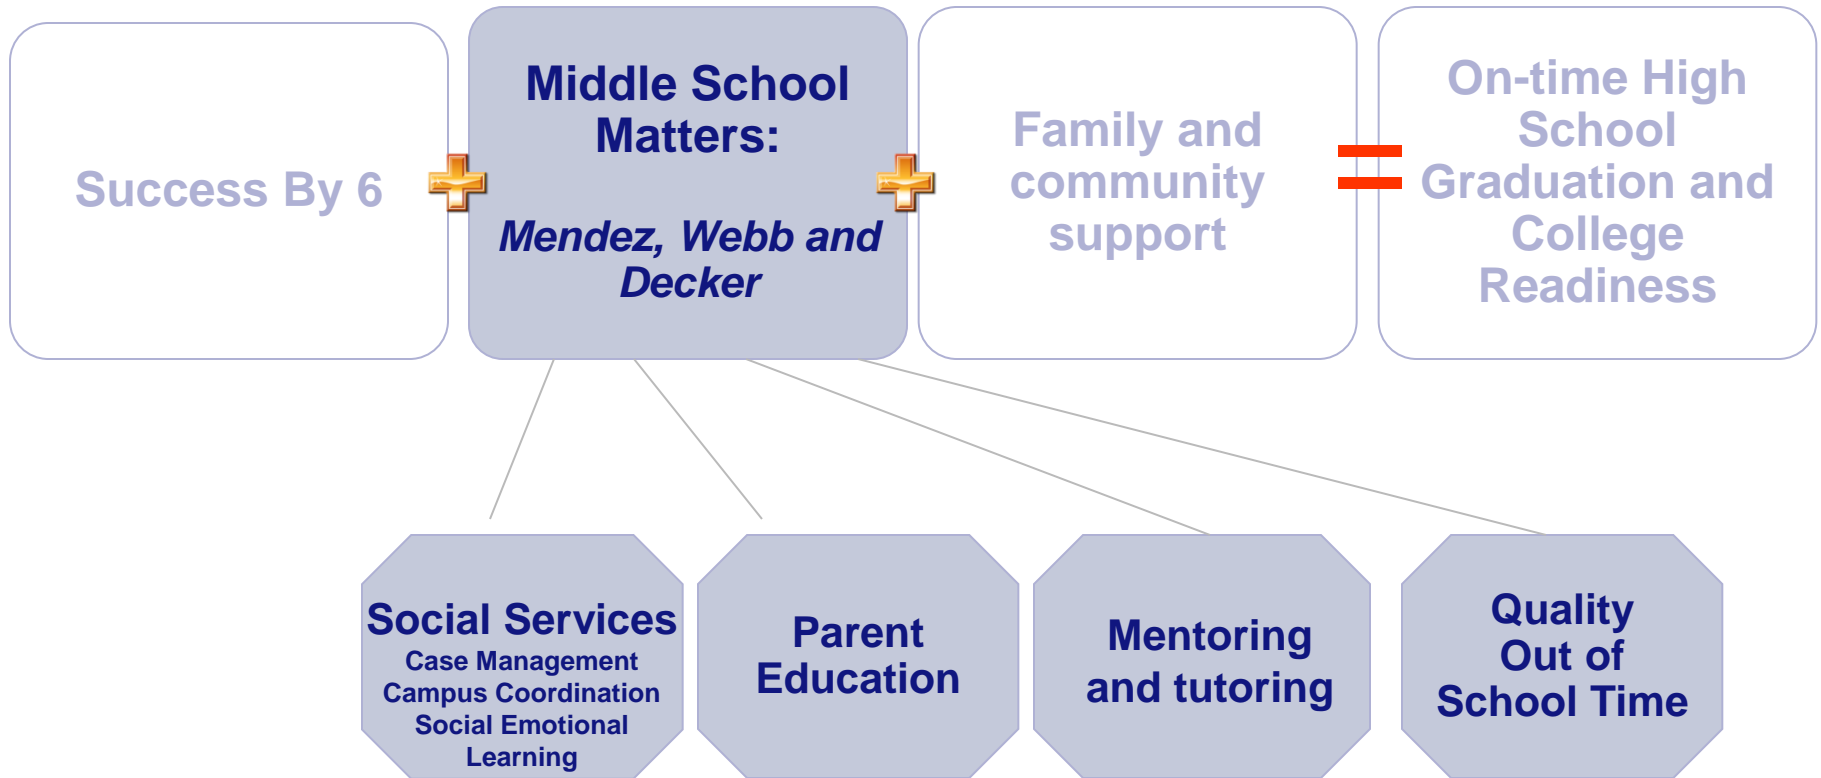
Success By 6

Middle School Matters:

*Mendez, Webb and Decker*

Family and community support

On-time High School Graduation and College Readiness

Social Services
Case Management
Campus Coordination
Social Emotional Learning

Parent Education

Mentoring and tutoring

Quality Out of School Time